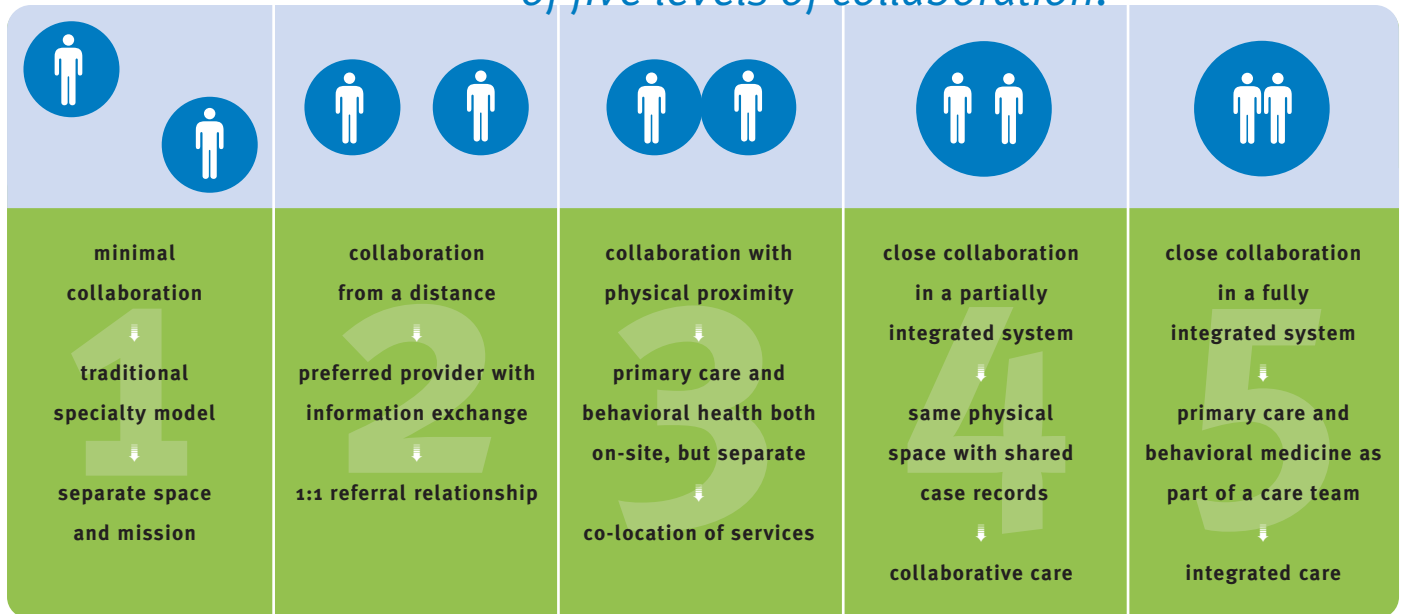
of five levels of collaboration.

1
minimal collaboration
traditional specialty model
separate space and mission

2
collaboration from a distance
preferred provider with information exchange
1:1 referral relationship

3
collaboration with physical proximity
primary care and behavioral health both on-site, but separate
co-location of services

4
close collaboration in a partially integrated system
same physical space with shared case records
collaborative care

5
close collaboration in a fully integrated system
primary care and behavioral medicine as part of a care team
integrated care